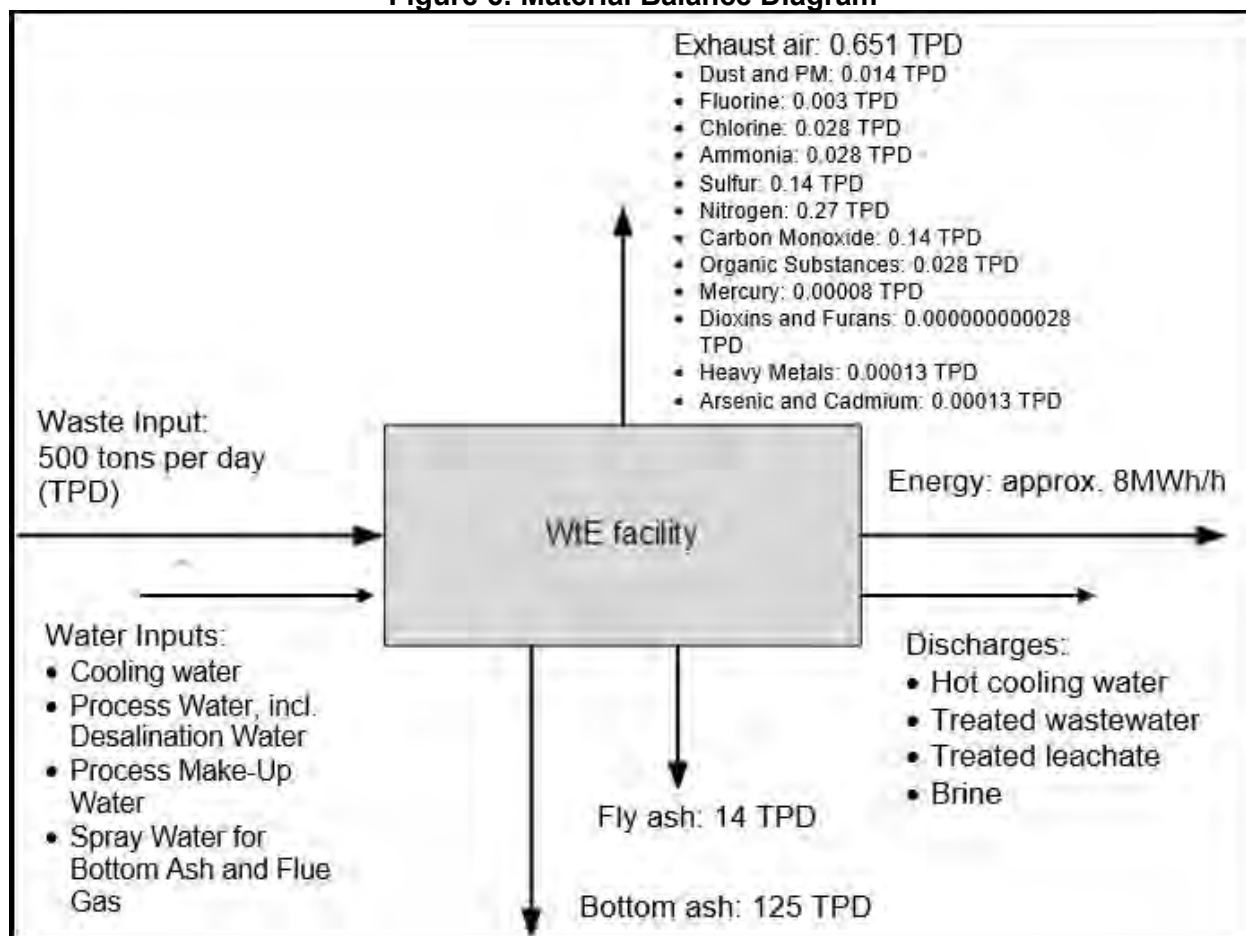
Figure 6: Material Balance Diagram

Exhaust air: 0.651 TPD
- Dust and PM: 0.014 TPD
- Fluorine: 0.003 TPD
- Chlorine: 0.028 TPD
- Ammonia: 0.028 TPD
- Sulfur: 0.14 TPD
- Nitrogen: 0.27 TPD
- Carbon Monoxide: 0.14 TPD
- Organic Substances: 0.028 TPD
- Mercury: 0.00008 TPD
- Dioxins and Furans: 0.000000000028 TPD
- Heavy Metals: 0.00013 TPD
- Arsenic and Cadmium: 0.00013 TPD

Waste Input: 500 tons per day (TPD)

WtE facility

Energy: approx. 8MWh/h

Water Inputs:
- Cooling water
- Process Water, incl. Desalination Water
- Process Make-Up Water
- Spray Water for Bottom Ash and Flue Gas

Discharges:
- Hot cooling water
- Treated wastewater
- Treated leachate
- Brine

Fly ash: 14 TPD

Bottom ash: 125 TPD